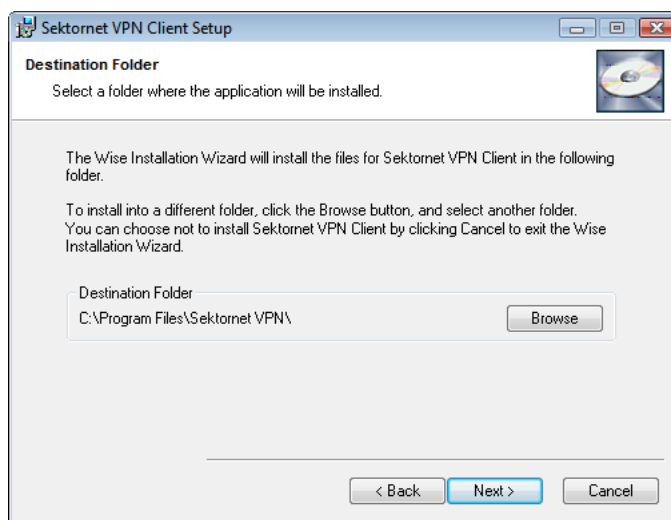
Sektornet VPN Client Setup

Destination Folder

Select a folder where the application will be installed.

The Wise Installation Wizard will install the files for Sektornet VPN Client in the following folder.

To install into a different folder, click the Browse button, and select another folder. You can choose not to install Sektornet VPN Client by clicking Cancel to exit the Wise Installation Wizard.

Destination Folder

C:\Program Files\Sektornet VPN\

Browse

< Back

Next >

Cancel